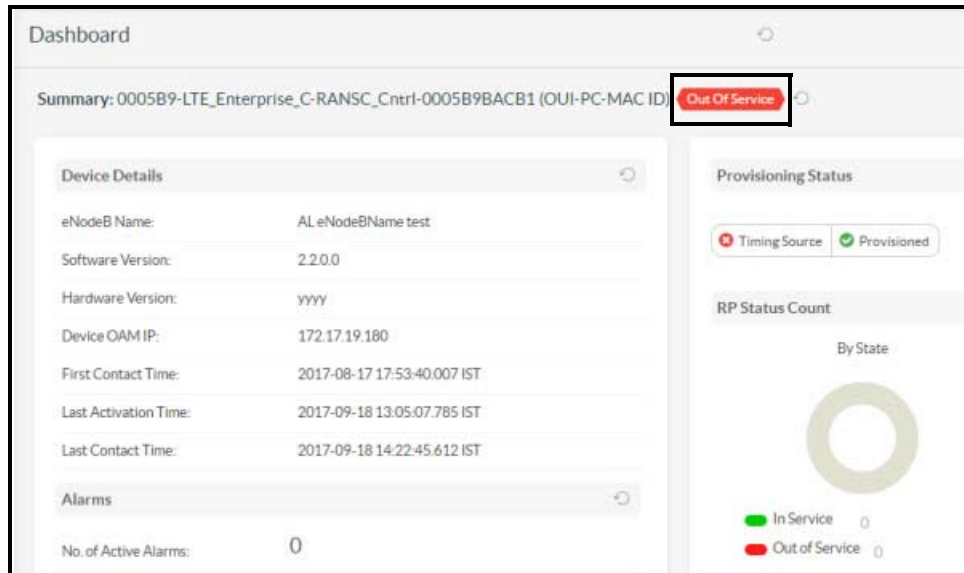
Dashboard

Summary: 0005B9-LTE_Enterprise_C-RANSC_Cntrl-0005B9BACB1 (OUI-PC-MAC ID) Out Of Service

Device Details

| | |
|---|---|
| eNodeB Name: | AL eNodeBName test |
| Software Version: | 2.2.0.0 |
| Hardware Version: | yyyy |
| Device OAM IP: | 172.17.19.180 |
| First Contact Time: | 2017-08-17 17:53:40.007 IST |
| Last Activation Time: | 2017-09-18 13:05:07.785 IST |
| Last Contact Time: | 2017-09-18 14:22:45.612 IST |

Alarms

No. of Active Alarms: 0

Provisioning Status

Timing Source Provisioned

RP Status Count

By State

In Service 0
Out of Service 0